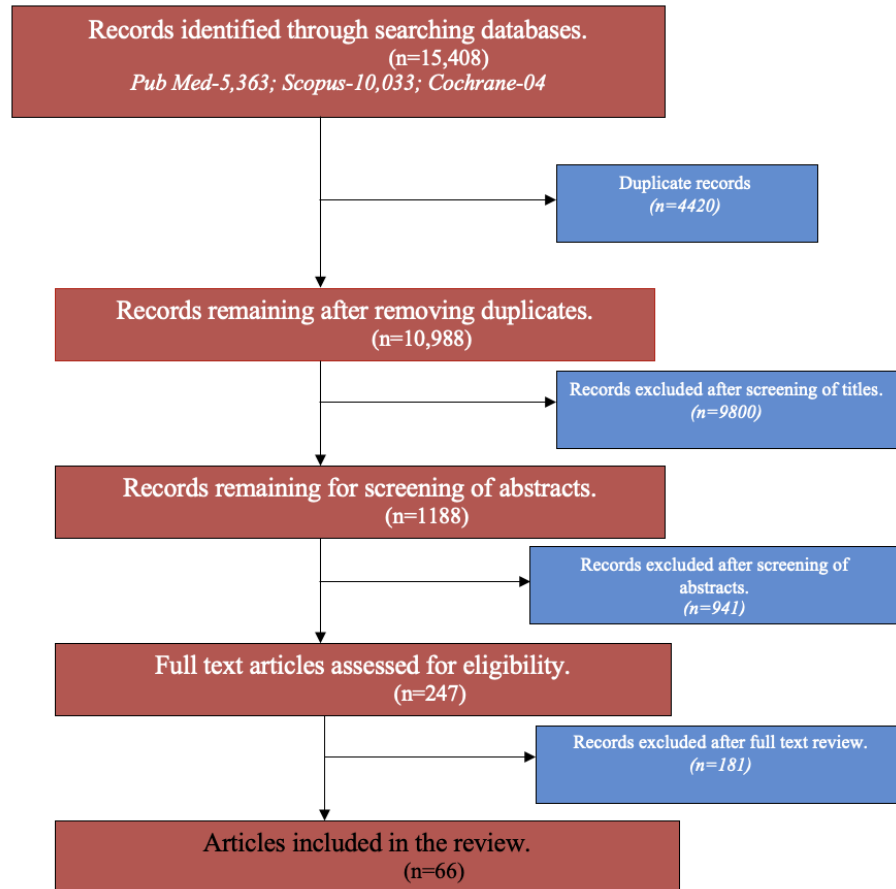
Records identified through searching databases.
(n=15,408)
Pub Med-5,363; Scopus-10,033; Cochrane-04

Duplicate records
(n=4420)

Records remaining after removing duplicates.
(n=10,988)

Records excluded after screening of titles.
(n=9800)

Records remaining for screening of abstracts.
(n=1188)

Records excluded after screening of abstracts.
(n=941)

Full text articles assessed for eligibility.
(n=247)

Records excluded after full text review.
(n=181)

Articles included in the review.
(n=66)